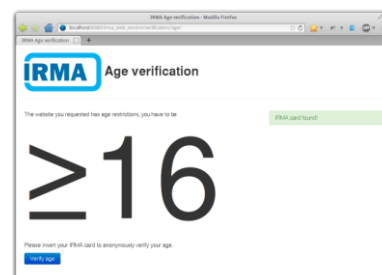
IRMA Age verification - Mozilla Firefox

localhost:8080/irma_web_service/verification/age

IRMA Age verification

IRMA Age verification

The website you requested has age restrictions, you have to be

IRMA card found!

≥16

Please insert your IRMA card to anonymously verify your age.

Verify age